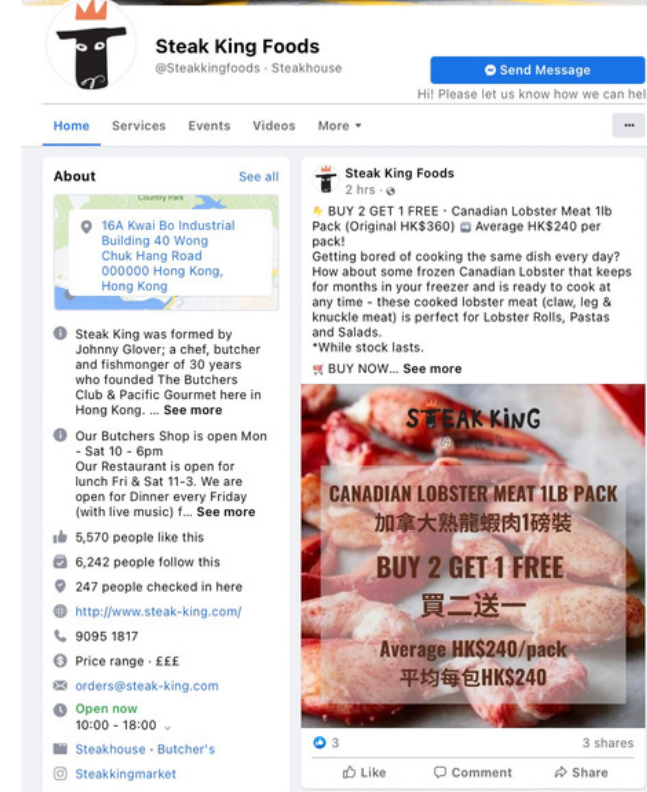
Steak King Foods
@Steakkingfoods · Steakhouse

Send Message
Hi! Please let us know how we can hel

Home Services Events Videos More ▾ ···

About See all

Country Park
16A Kwai Bo Industrial Building 40 Wong Chuk Hang Road 000000 Hong Kong, Hong Kong

Steak King was formed by Johnny Glover; a chef, butcher and fishmonger of 30 years who founded The Butchers Club & Pacific Gourmet here in Hong Kong. ... See more

Our Butchers Shop is open Mon - Sat 10 - 6pm
Our Restaurant is open for lunch Fri & Sat 11-3. We are open for Dinner every Friday (with live music) f... See more

5,570 people like this

6,242 people follow this

247 people checked in here

http://www.steak-king.com/

9095 1817

Price range · £££

orders@steak-king.com

Open now
10:00 - 18:00

Steakhouse · Butcher's

Steakkingmarket

Steak King Foods
2 hrs ·

BUY 2 GET 1 FREE - Canadian Lobster Meat 1lb Pack (Original HK$360) Average HK$240 per pack!
Getting bored of cooking the same dish every day? How about some frozen Canadian Lobster that keeps for months in your freezer and is ready to cook at any time - these cooked lobster meat (claw, leg & knuckle meat) is perfect for Lobster Rolls, Pastas and Salads.
*While stock lasts.
BUY NOW... See more

STEAK KING

CANADIAN LOBSTER MEAT 1LB PACK
加拿大熟龍蝦肉1磅裝
BUY 2 GET 1 FREE
買二送一
Average HK$240/pack
平均每包HK$240

3
3 shares
Like Comment Share